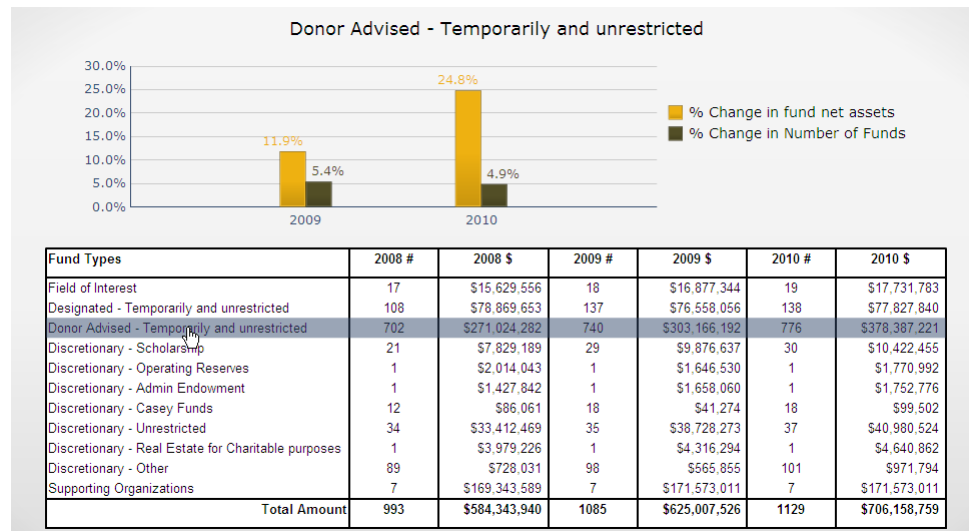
Donor Advised - Temporarily and unrestricted

30.0%
25.0%
20.0%
15.0%
10.0%
5.0%
0.0%

11.9%
5.4%
24.8%
4.9%

2009
2010

% Change in fund net assets
% Change in Number of Funds

| Fund Types | 2008 # | 2008 $ | 2009 # | 2009 $ | 2010 # | 2010 $ |
|---|---|---|---|---|---|---|
| Field of Interest | 17 | $15,629,556 | 18 | $16,877,344 | 19 | $17,731,783 |
| Designated - Temporarily and unrestricted | 108 | $78,869,653 | 137 | $76,558,056 | 138 | $77,827,840 |
| Donor Advised - Temporarily and unrestricted | 702 | $271,024,282 | 740 | $303,166,192 | 776 | $378,387,221 |
| Discretionary - Scholarship | 21 | $7,829,189 | 29 | $9,876,637 | 30 | $10,422,455 |
| Discretionary - Operating Reserves | 1 | $2,014,043 | 1 | $1,646,530 | 1 | $1,770,992 |
| Discretionary - Admin Endowment | 1 | $1,427,842 | 1 | $1,658,060 | 1 | $1,752,776 |
| Discretionary - Casey Funds | 12 | $86,061 | 18 | $41,274 | 18 | $99,502 |
| Discretionary - Unrestricted | 34 | $33,412,469 | 35 | $38,728,273 | 37 | $40,980,524 |
| Discretionary - Real Estate for Charitable purposes | 1 | $3,979,226 | 1 | $4,316,294 | 1 | $4,640,862 |
| Discretionary - Other | 89 | $728,031 | 98 | $565,855 | 101 | $971,794 |
| Supporting Organizations | 7 | $169,343,589 | 7 | $171,573,011 | 7 | $171,573,011 |
| Total Amount | 993 | $584,343,940 | 1085 | $625,007,526 | 1129 | $706,158,759 |